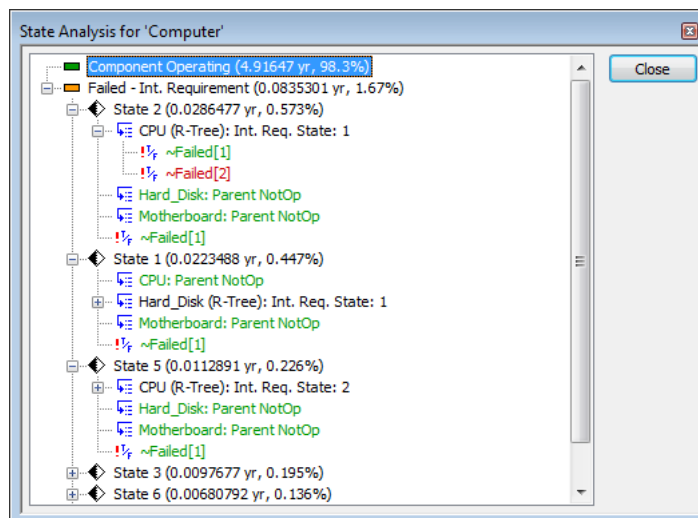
State Analysis for 'Computer'

Close

Component Operating (4.91647 yr, 98.3%)
Failed - Int. Requirement (0.0835301 yr, 1.67%)
State 2 (0.0286477 yr, 0.573%)
CPU (R-Tree): Int. Req. State: 1
~Failed[1]
~Failed[2]
Hard_Disk: Parent NotOp
Motherboard: Parent NotOp
~Failed[1]
State 1 (0.0223488 yr, 0.447%)
CPU: Parent NotOp
Hard_Disk (R-Tree): Int. Req. State: 1
Motherboard: Parent NotOp
~Failed[1]
State 5 (0.0112891 yr, 0.226%)
CPU (R-Tree): Int. Req. State: 2
Hard_Disk: Parent NotOp
Motherboard: Parent NotOp
~Failed[1]
State 3 (0.0097677 yr, 0.195%)
State 6 (0.00680792 yr, 0.136%)